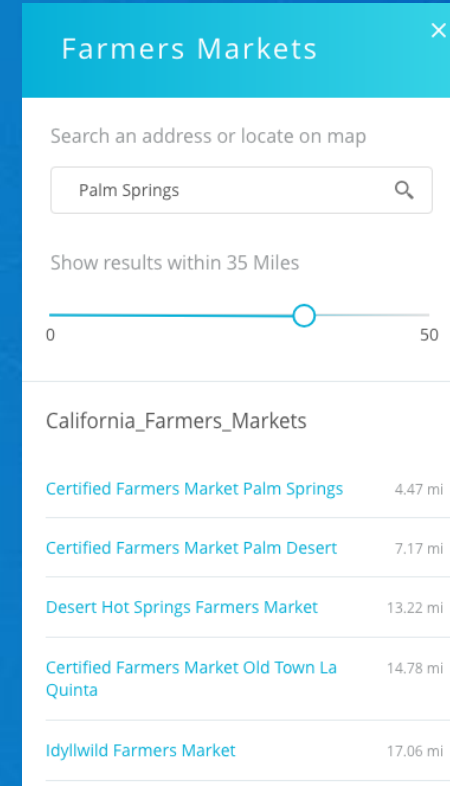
Farmers Markets

×

Search an address or locate on map

Palm Springs

Show results within 35 Miles

0

50

California_Farmers_Markets

Certified Farmers Market Palm Springs 4.47 mi

Certified Farmers Market Palm Desert 7.17 mi

Desert Hot Springs Farmers Market 13.22 mi

Certified Farmers Market Old Town La Quinta 14.78 mi

Idyllwild Farmers Market 17.06 mi